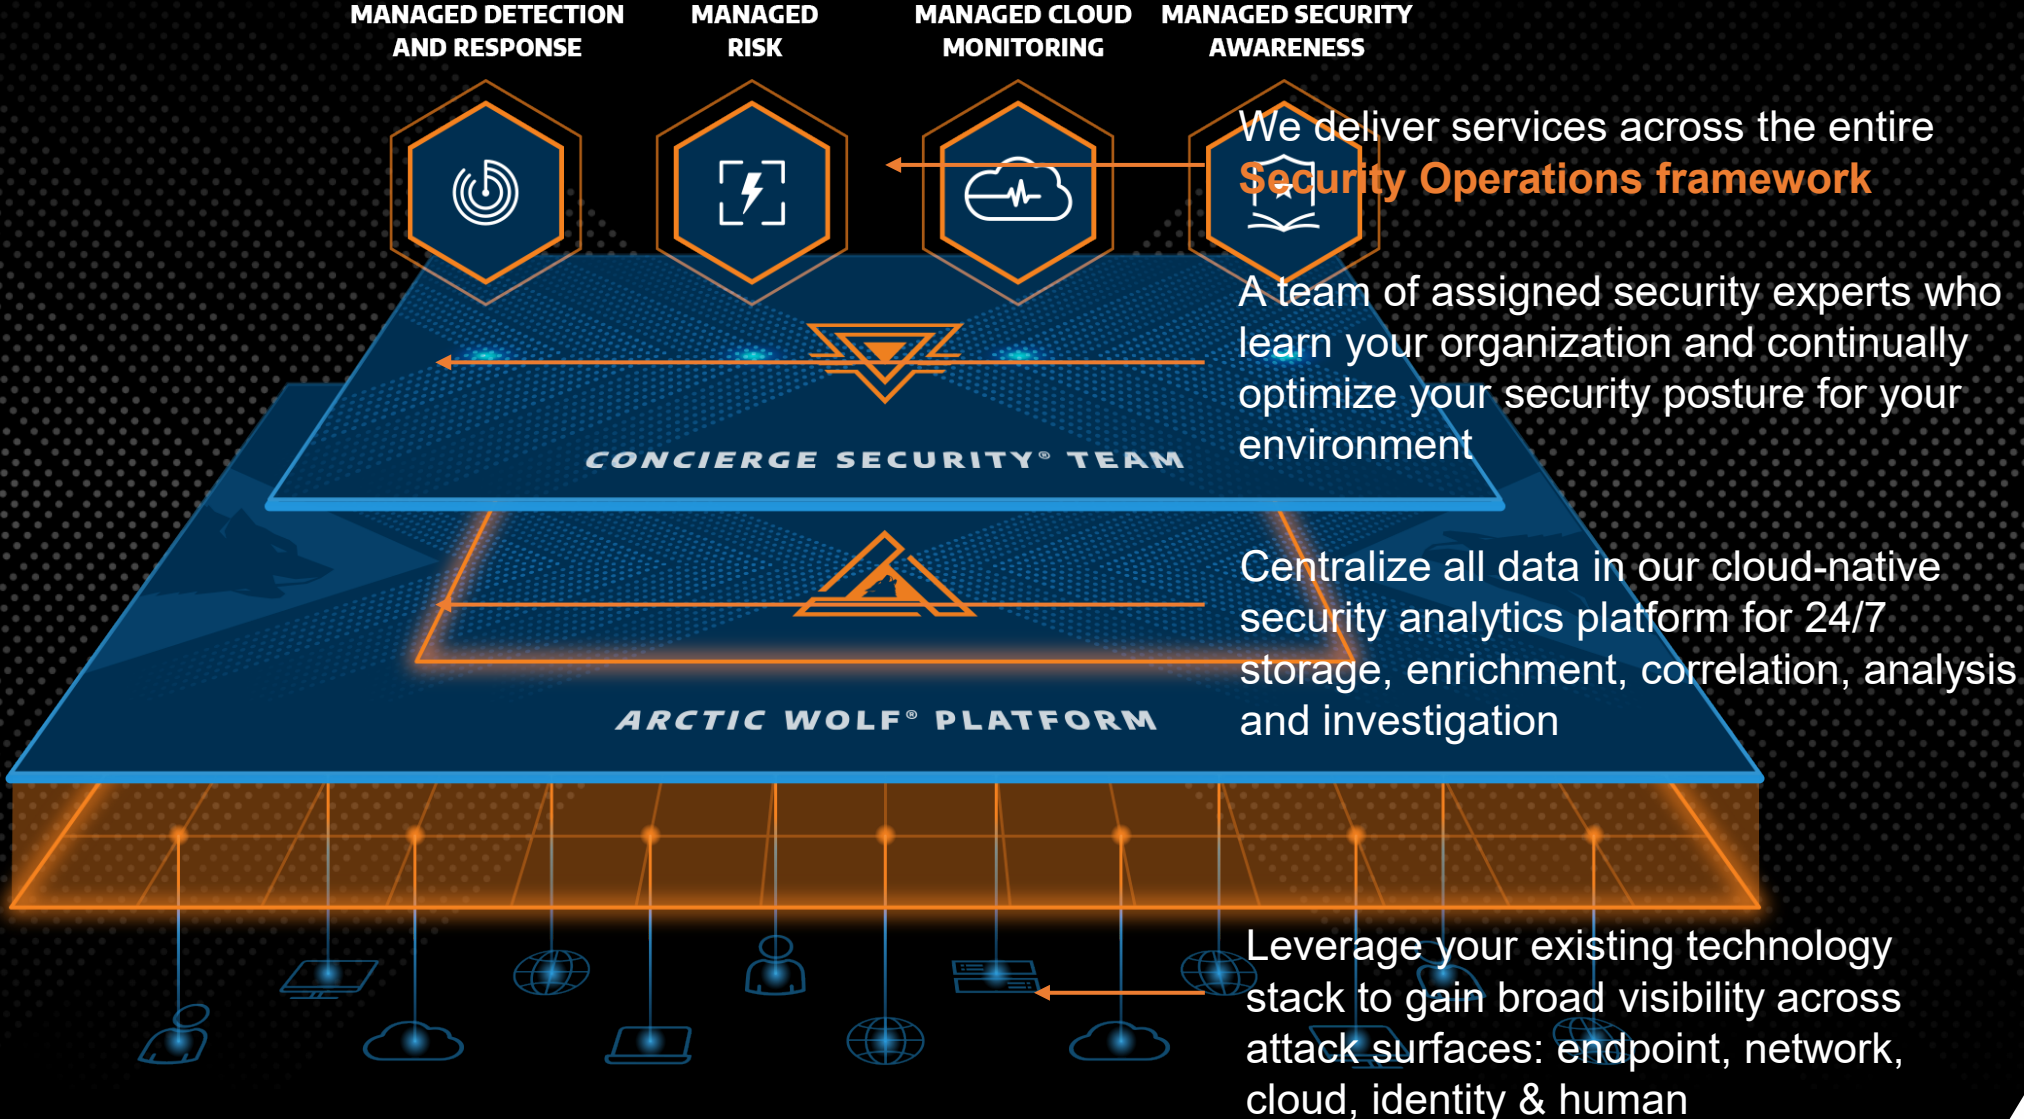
MANAGED DETECTION AND RESPONSE

MANAGED RISK

MANAGED CLOUD MONITORING

MANAGED SECURITY AWARENESS

We deliver services across the entire Security Operations framework

A team of assigned security experts who learn your organization and continually optimize your security posture for your environment

CONCIERGE SECURITY® TEAM

Centralize all data in our cloud-native security analytics platform for 24/7 storage, enrichment, correlation, analysis and investigation

ARCTIC WOLF® PLATFORM

Leverage your existing technology stack to gain broad visibility across attack surfaces: endpoint, network, cloud, identity & human